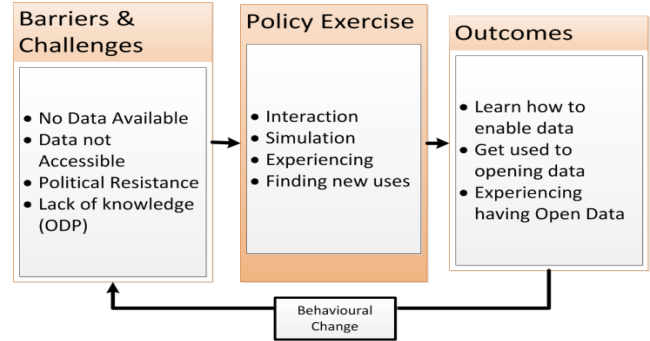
Barriers & Challenges

- No Data Available
- Data not Accessible
- Political Resistance
- Lack of knowledge (ODP)

Policy Exercise

- Interaction
- Simulation
- Experiencing
- Finding new uses

Outcomes

- Learn how to enable data
- Get used to opening data
- Experiencing having Open Data

Behavioural Change